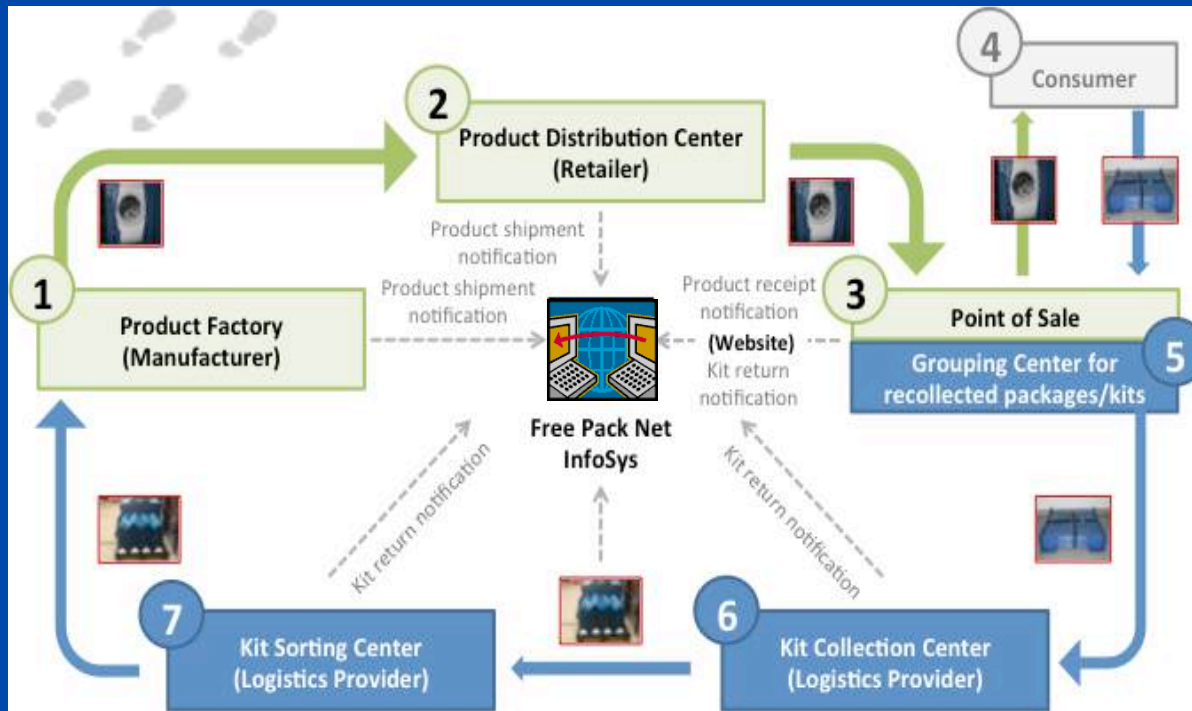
4
Consumer

2
Product Distribution Center
(Retailer)

Product shipment notification

1
Product Factory
(Manufacturer)

Product shipment notification

Product receipt notification
(Website)
Kit return notification

3
Point of Sale

5
Grouping Center for recollected packages/kits

Free Pack Net
InfoSys

Kit return notification

Kit return notification

7
Kit Sorting Center
(Logistics Provider)

6
Kit Collection Center
(Logistics Provider)